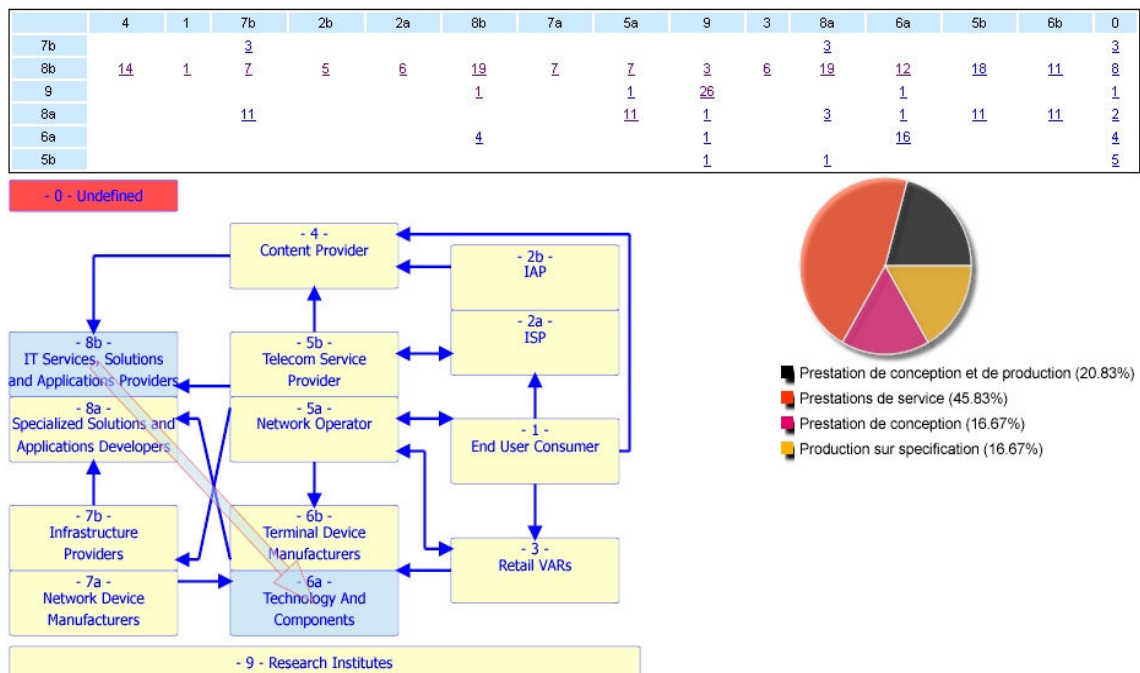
| | 4 | 1 | 7b | 2b | 2a | 8b | 7a | 5a | 9 | 3 | 8a | 6a | 5b | 6b | 0 |
|---|---|---|---|---|---|---|---|---|---|---|---|---|---|---|---|
| 7b | | | 3 | | | | | | | | 3 | | | | 3 |
| 8b | 14 | 1 | 7 | 5 | 6 | 19 | 7 | 7 | 3 | 6 | 19 | 12 | 18 | 11 | 8 |
| 9 | | | | | | 1 | | 1 | 26 | | | 1 | | | 1 |
| 8a | | | 11 | | | | | 11 | 1 | | 3 | 1 | 11 | 11 | 2 |
| 6a | | | | | | 4 | | | 1 | | | 16 | | | 4 |
| 5b | | | | | | | | | 1 | | 1 | | | | 5 |

- 0 - Undefined

- 4 - Content Provider

- 2b - IAP

- 2a - ISP

- 8b - IT Services, Solutions and Applications Providers

- 5b - Telecom Service Provider

- 8a - Specialized Solutions and Applications Developers

- 5a - Network Operator

- 1 - End User Consumer

- 7b - Infrastructure Providers

- 6b - Terminal Device Manufacturers

- 3 - Retail VARs

- 7a - Network Device Manufacturers

- 6a - Technology And Components

- 9 - Research Institutes

Prestation de conception et de production (20.83%)
Prestations de service (45.83%)
Prestation de conception (16.67%)
Production sur specification (16.67%)